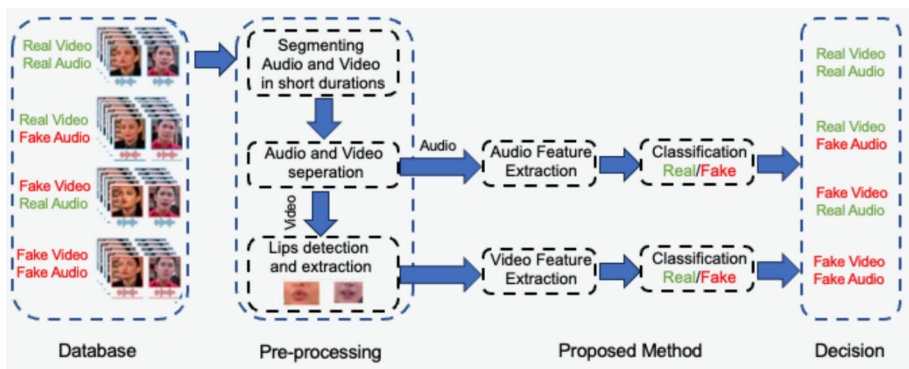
Real Video
Real Audio

Real Video
Fake Audio

Fake Video
Real Audio

Fake Video
Fake Audio

Segmenting Audio and Video in short durations

Audio and Video seperation

Video

Lips detection and extraction

Audio

Audio Feature Extraction

Classification
Real/Fake

Video Feature Extraction

Classification
Real/Fake

Real Video
Real Audio

Real Video
Fake Audio

Fake Video
Real Audio

Fake Video
Fake Audio

Database

Pre-processing

Proposed Method

Decision